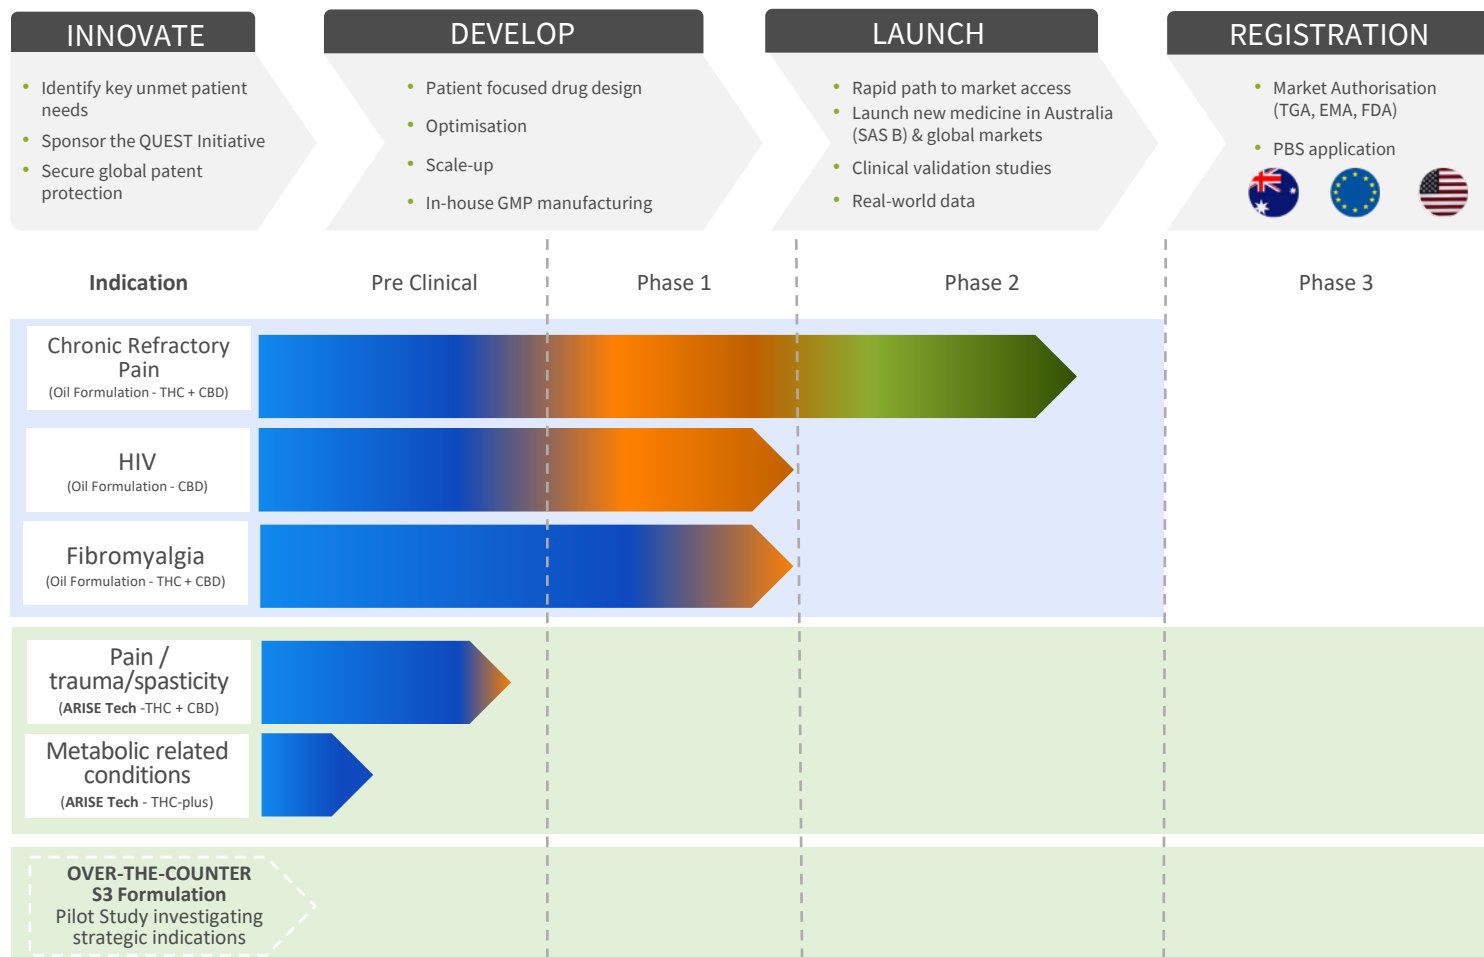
INNOVATE

- Identify key unmet patient needs
- Sponsor the QUEST Initiative
- Secure global patent protection

DEVELOP

- Patient focused drug design
- Optimisation
- Scale-up
- In-house GMP manufacturing

LAUNCH

- Rapid path to market access
- Launch new medicine in Australia (SAS B) & global markets
- Clinical validation studies
- Real-world data

REGISTRATION

- Market Authorisation (TGA, EMA, FDA)
- PBS application

| Indication | Pre Clinical | Phase 1 | Phase 2 | Phase 3 |
|---|---|---|---|---|
| Chronic Refractory Pain (Oil Formulation - THC + CBD) | | | | |
| HIV (Oil Formulation - CBD) | | | | |
| Fibromyalgia (Oil Formulation - THC + CBD) | | | | |
| Pain / trauma/spasticity (ARISE Tech -THC + CBD) | | | | |
| Metabolic related conditions (ARISE Tech - THC-plus) | | | | |

OVER-THE-COUNTER
S3 Formulation
Pilot Study investigating strategic indications